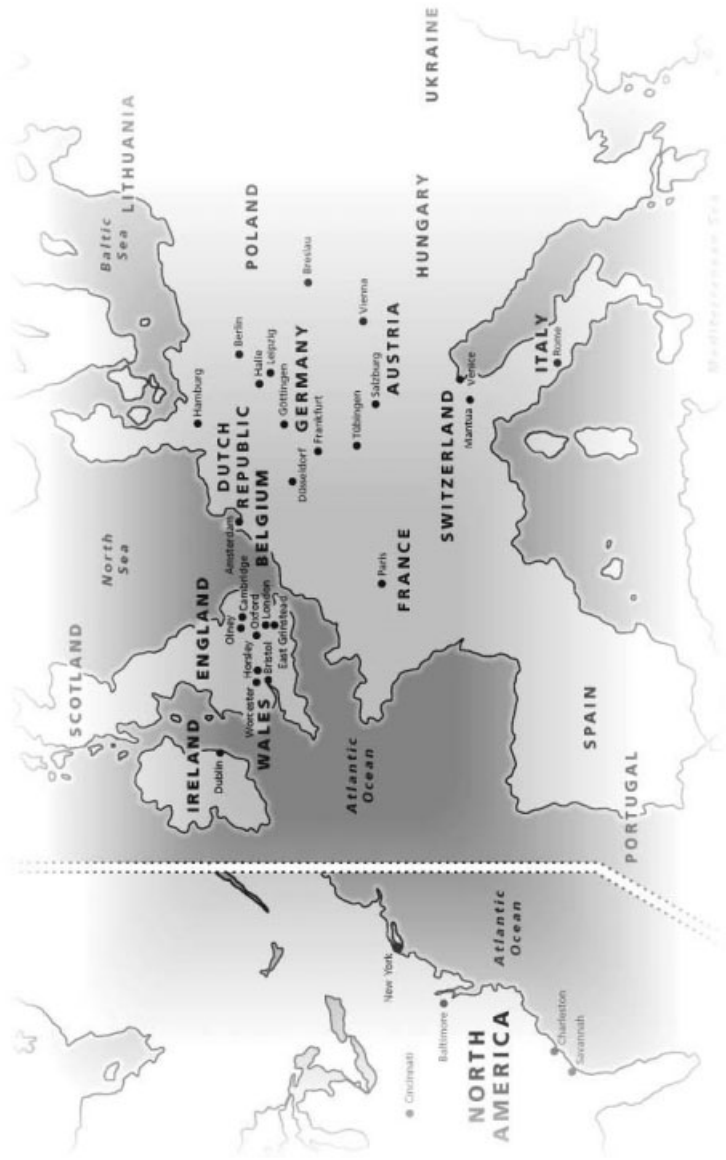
UKRAINE

LITHUANIA

Baltic Sea

POLAND

HUNGARY

Breslau

Vienna

Berlin

Leipzig

Halle

GERMANY

AUSTRIA

Salzburg

Hamburg

Göttingen

Frankfurt

Tübingen

DUTCH REPUBLIC

BELGIUM

Düsseldorf

ITALY

Rome

Venice

Mantua

SWITZERLAND

North Sea

SCOTLAND

Amsterdam

ENGLAND

Cambridge

Olney

Oxford

London

East Grinstead

Paris

FRANCE

Horsley

Worcester

Bristol

WALES

IRELAND

Dublin

Atlantic Ocean

SPAIN

PORTUGAL

Mediterranean Sea

New York

Atlantic Ocean

Baltimore

Charleston

Savannah

Cincinnati

NORTH AMERICA